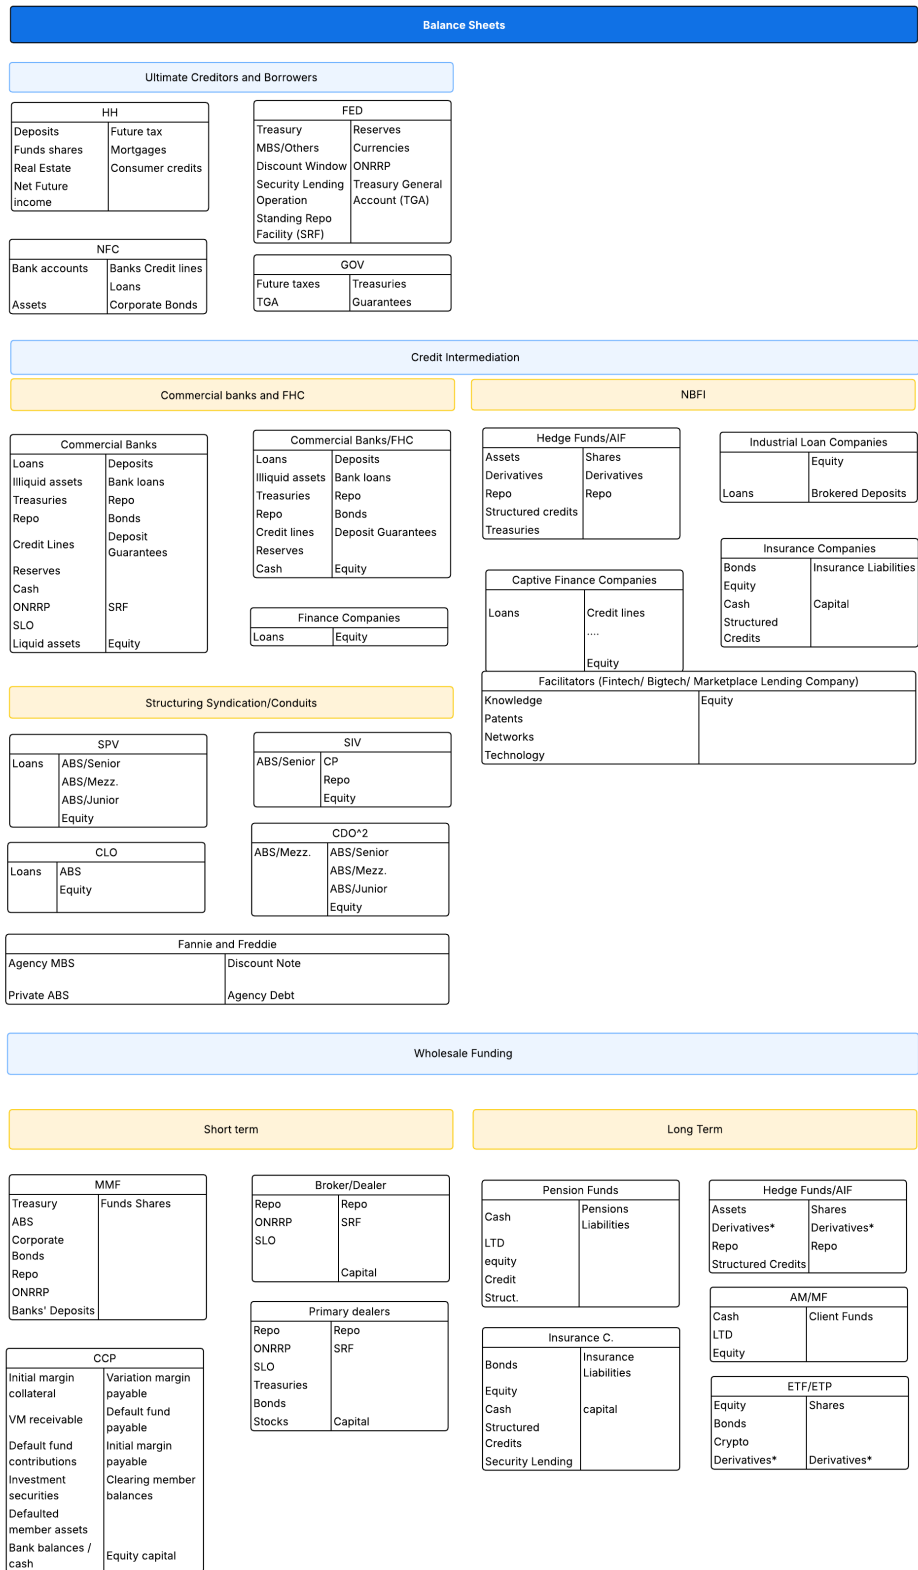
Balance Sheets

Ultimate Creditors and Borrowers

HH

| Deposits | Future tax |
|---|---|
| Funds shares | Mortgages |
| Real Estate | Consumer credits |
| Net Future income | |

FED

| Treasury | Reserves |
|---|---|
| MBS/Others | Currencies |
| Discount Window | ONRRP |
| Security Lending Operation | Treasury General Account (TGA) |
| Standing Repo Facility (SRF) | |

NFC

| Bank accounts | Banks Credit lines |
|---|---|
| | Loans |
| Assets | Corporate Bonds |

GOV

| Future taxes | Treasuries |
|---|---|
| TGA | Guarantees |

Credit Intermediation

Commercial banks and FHC

NBFI

Commercial Banks

| Loans | Deposits |
|---|---|
| Illiquid assets | Bank loans |
| Treasuries | Repo |
| Repo | Bonds |
| Credit Lines | Deposit Guarantees |
| Reserves | |
| Cash | |
| ONRRP | SRF |
| SLO | |
| Liquid assets | Equity |

Commercial Banks/FHC

| Loans | Deposits |
|---|---|
| Illiquid assets | Bank loans |
| Treasuries | Repo |
| Repo | Bonds |
| Credit lines | Deposit Guarantees |
| Reserves | |
| Cash | Equity |

Finance Companies

| Loans | Equity |
|---|---|

Hedge Funds/AIF

| Assets | Shares |
|---|---|
| Derivatives | Derivatives |
| Repo | Repo |
| Structured credits | |
| Treasuries | |

Industrial Loan Companies

| | Equity |
|---|---|
| Loans | Brokered Deposits |

Insurance Companies

| Bonds | Insurance Liabilities |
|---|---|
| Equity | |
| Cash | Capital |
| Structured Credits | |

Captive Finance Companies

| Loans | Credit lines |
|---|---|
| | .... |
| | Equity |

Facilitators (Fintech/ Bigtech/ Marketplace Lending Company)

| Knowledge | Equity |
|---|---|
| Patents | |
| Networks | |
| Technology | |

Structuring Syndication/Conduits

SPV

| Loans | ABS/Senior |
|---|---|
| | ABS/Mezz. |
| | ABS/Junior |
| | Equity |

SIV

| ABS/Senior | CP |
|---|---|
| | Repo |
| | Equity |

CLO

| Loans | ABS |
|---|---|
| | Equity |

CDO^2

| ABS/Mezz. | ABS/Senior |
|---|---|
| | ABS/Mezz. |
| | ABS/Junior |
| | Equity |

Fannie and Freddie

| Agency MBS | Discount Note |
|---|---|
| Private ABS | Agency Debt |

Wholesale Funding

Short term

Long Term

MMF

| Treasury | Funds Shares |
|---|---|
| ABS | |
| Corporate Bonds | |
| Repo | |
| ONRRP | |
| Banks' Deposits | |

Broker/Dealer

| Repo | Repo |
|---|---|
| ONRRP | SRF |
| SLO | |
| | Capital |

Primary dealers

| Repo | Repo |
|---|---|
| ONRRP | SRF |
| SLO | |
| Treasuries | |
| Bonds | |
| Stocks | Capital |

CCP

| Initial margin collateral | Variation margin payable |
|---|---|
| VM receivable | Default fund payable |
| Default fund contributions | Initial margin payable |
| Investment securities | Clearing member balances |
| Defaulted member assets | |
| Bank balances / cash | Equity capital |

Pension Funds

| Cash | Pensions Liabilities |
|---|---|
| LTD equity | |
| Credit | |
| Struct. | |

Hedge Funds/AIF

| Assets | Shares |
|---|---|
| Derivatives* | Derivatives* |
| Repo | Repo |
| Structured Credits | |

AM/MF

| Cash | Client Funds |
|---|---|
| LTD | |
| Equity | |

Insurance C.

| Bonds | Insurance Liabilities |
|---|---|
| Equity | |
| Cash | capital |
| Structured Credits | |
| Security Lending | |

ETF/ETP

| Equity | Shares |
|---|---|
| Bonds | |
| Crypto | |
| Derivatives* | Derivatives* |